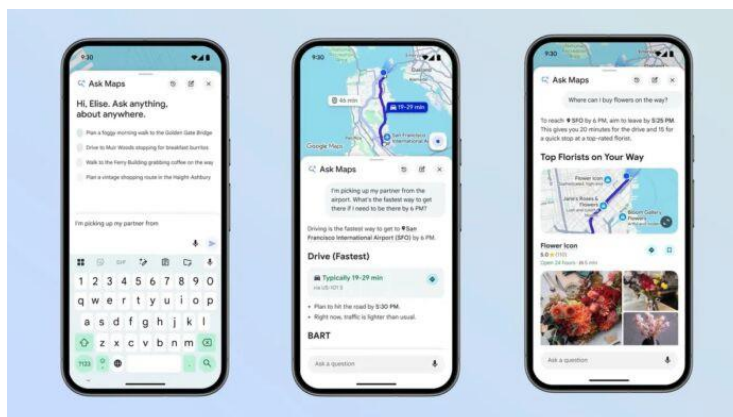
9:30

Ask Maps

Hi, Elise. Ask anything, about anywhere.

Plan a foggy morning walk to the Golden Gate Bridge

Drive to Muir Woods stopping for breakfast burritos

Walk to the Ferry Building grabbing coffee on the way

Plan a vintage shopping route in the Haight-Ashbury

I'm picking up my partner from

1 2 3 4 5 6 7 8 9 0
q w e r t y u i o p
a s d f g h j k l
z x c v b n m
?123

9:30

46 min

19–29 min

San Francisco International Airport

Google Maps

Ask Maps

I'm picking up my partner from the airport. What's the fastest way to get there if I need to be there by 6 PM?

Driving is the fastest way to get to San Francisco International Airport (SFO) by 6 PM.

Drive (Fastest)

Typically 19–29 min
via US-101 S

Plan to hit the road by 5:30 PM.

Right now, traffic is lighter than usual.

BART

Ask a question

9:30

Ask Maps

Where can I buy flowers on the way?

To reach SFO by 6 PM, aim to leave by 5:25 PM. This gives you 20 minutes for the drive and 15 for a quick stop at a top-rated florist.

Top Florists on Your Way

Flower Icon

Jane's Roses & Flowers

Flower Icon
5.0 ★ (110)
Open 24 hours · 8.5 min

Ask a question